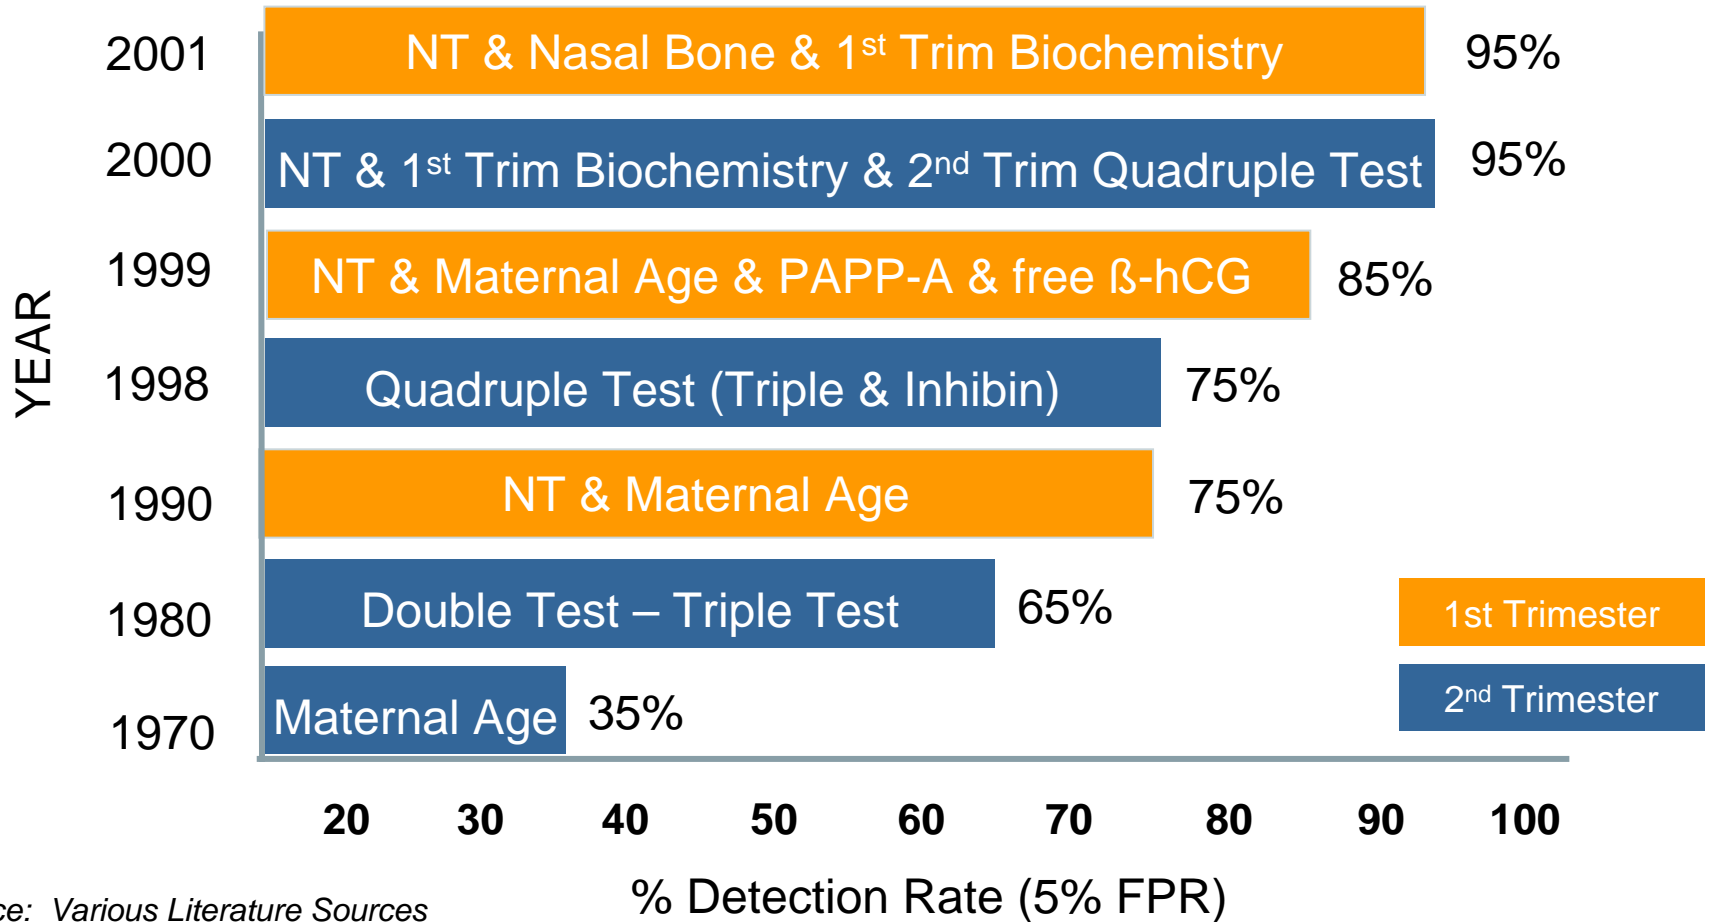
YEAR

2001 NT & Nasal Bone & 1$^{st}$ Trim Biochemistry 95%

2000 NT & 1$^{st}$ Trim Biochemistry & 2$^{nd}$ Trim Quadruple Test 95%

1999 NT & Maternal Age & PAPP-A & free ß-hCG 85%

1998 Quadruple Test (Triple & Inhibin) 75%

1990 NT & Maternal Age 75%

1980 Double Test – Triple Test 65%

1970 Maternal Age 35%

1st Trimester

2$^{nd}$ Trimester

20 30 40 50 60 70 80 90 100

% Detection Rate (5% FPR)

ce: Various Literature Sources